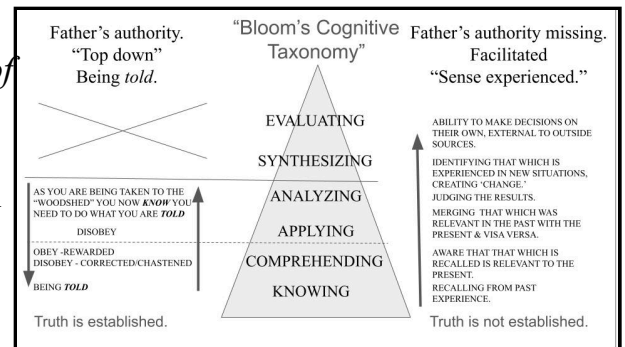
Father's authority.
"Top down"
Being *told*.

"Bloom's Cognitive Taxonomy"

Father's authority missing.
Facilitated
"Sense experienced."

EVALUATING
SYNTHESIZING
ANALYZING
APPLYING
COMPREHENDING
KNOWING

AS YOU ARE BEING TAKEN TO THE "WOODSHED" YOU NOW ***KNOW*** YOU NEED TO DO WHAT YOU ARE ***TOLD***

DISOBEY

OBEY -REWARDED
DISOBEY - CORRECTED/CHASTENED

BEING ***TOLD***

ABILITY TO MAKE DECISIONS ON THEIR OWN, EXTERNAL TO OUTSIDE SOURCES.

IDENTIFYING THAT WHICH IS EXPERIENCED IN NEW SITUATIONS, CREATING 'CHANGE.'

JUDGING THE RESULTS.

MERGING THAT WHICH WAS RELEVANT IN THE PAST WITH THE PRESENT & VISA VERSA.

AWARE THAT THAT WHICH IS RECALLED IS RELEVANT TO THE PRESENT.

RECALLING FROM PAST EXPERIENCE.

Truth is established.

Truth is not established.